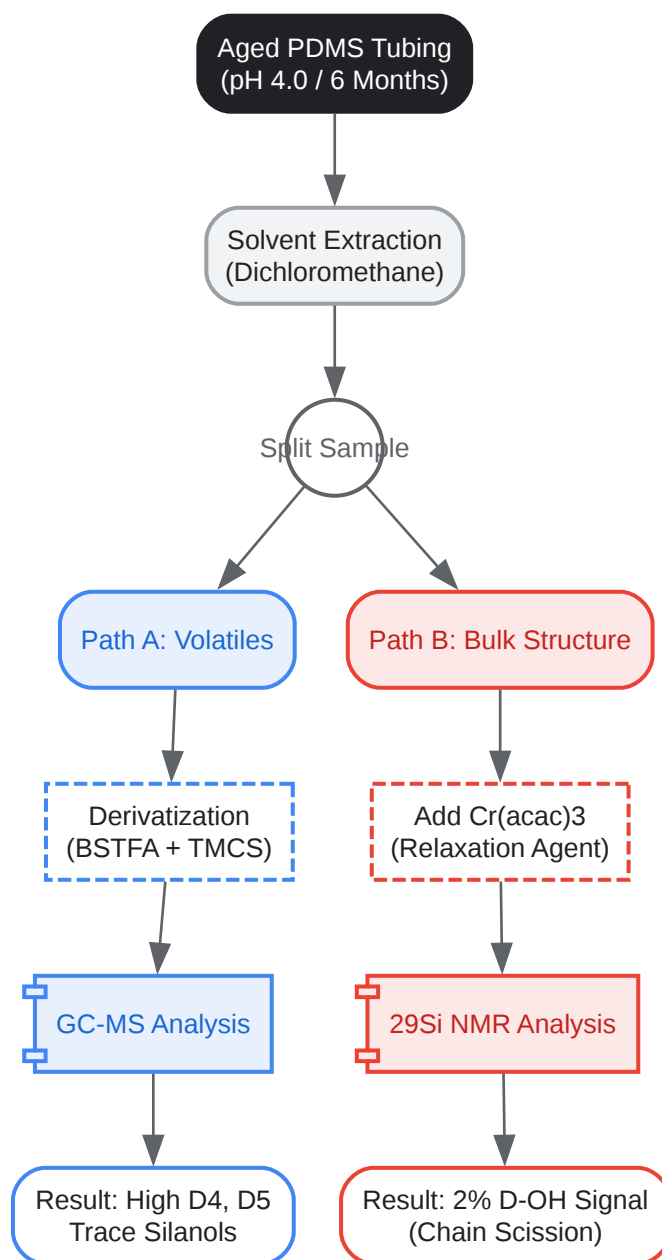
Aged PDMS Tubing
(pH 4.0 / 6 Months)

Solvent Extraction
(Dichloromethane)

Split Sample

Path A: Volatiles

Path B: Bulk Structure

Derivatization
(BSTFA + TMCS)

Add Cr(acac)3
(Relaxation Agent)

GC-MS Analysis

29Si NMR Analysis

Result: High D4, D5
Trace Silanols

Result: 2% D-OH Signal
(Chain Scission)